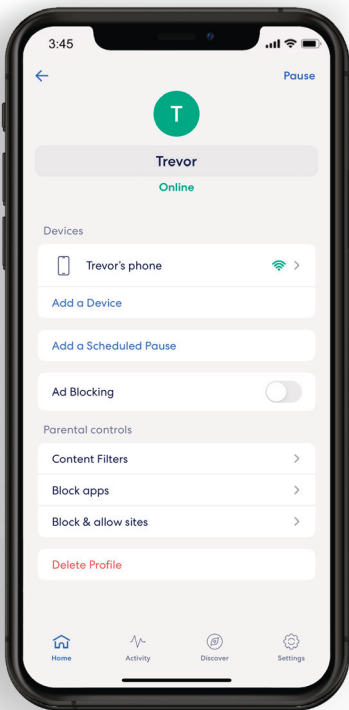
3:45

Pause

T

Trevor

Online

Devices

Trevor's phone

Add a Device

Add a Scheduled Pause

Ad Blocking

Parental controls

Content Filters

Block apps

Block & allow sites

Delete Profile

Home

Activity

Discover

Settings